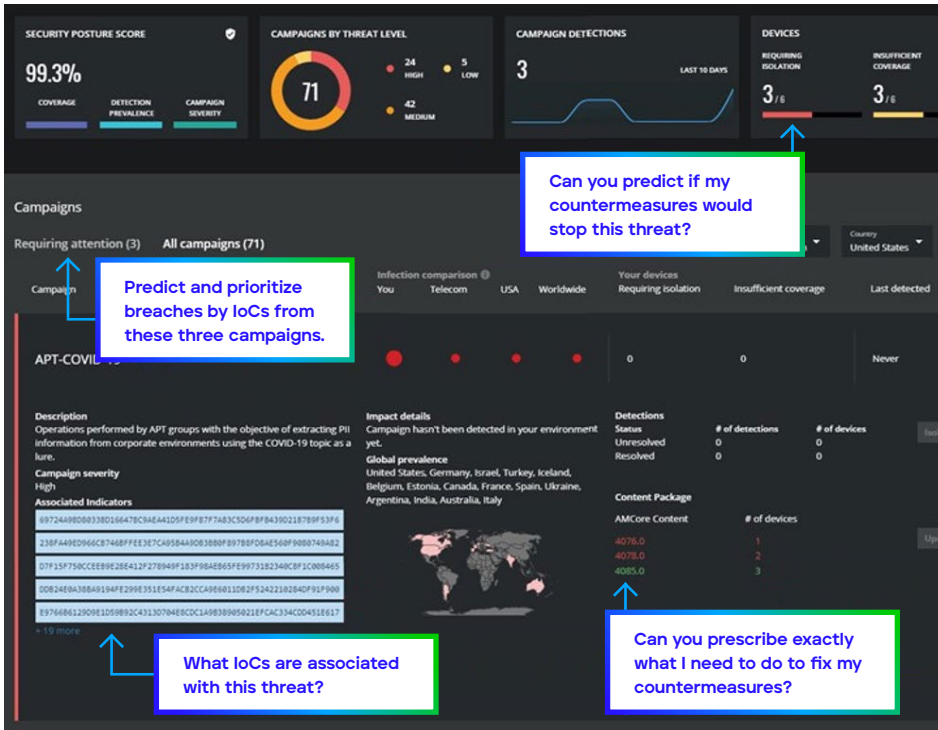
SECURITY POSTURE SCORE

99.3%

COVERAGE

DETECTION PREVALENCE

CAMPAIGN SEVERITY

CAMPAIGNS BY THREAT LEVEL

71

24 HIGH

5 LOW

42 MEDIUM

CAMPAIGN DETECTIONS

3

LAST 10 DAYS

DEVICES

REQUIRING ISOLATION

3 / 6

INSUFFICIENT COVERAGE

3 / 6

Can you predict if my countermeasures would stop this threat?

Campaigns

Requiring attention (3)

All campaigns (71)

Country

United States

Predict and prioritize breaches by IoCs from these three campaigns.

Campaign

Infection comparison

You

Telecom

USA

Worldwide

Your devices

Requiring isolation

Insufficient coverage

Last detected

APT-COVID-19

0

0

Never

Description

Operations performed by APT groups with the objective of extracting PII information from corporate environments using the COVID-19 topic as a lure.

Campaign severity

High

Associated Indicators

69724A98D8033BD16647BC9AEA41D5FE9F87F7AB3C5D6FBFB4390218789F53F6

238FA49ED966C8746BFFEE3E7CA9584A9D83B80F897B8FD8AE560F9080740A82

D7F15F750CCEE89E28E412F27899F183F98AE865FE997318234002C0086465

0DB24E0A3BBA9194FE299E351E54FACB2CCA9E6011D82F5242210284DF91F900

E9766B6129D9E1D59B92C43130704E8CDC1A9B38905021EFCAC334C0D451E617

+ 19 more

Impact details

Campaign hasn't been detected in your environment yet.

Global prevalence

United States, Germany, Israel, Turkey, Iceland, Belgium, Estonia, Canada, France, Spain, Ukraine, Argentina, India, Australia, Italy

Detections

Status

# of detections

# of devices

Unresolved

0

0

Resolved

0

0

Content Package

AMCore Content

# of devices

4076.0

1

4078.0

2

4085.0

3

What IoCs are associated with this threat?

Can you prescribe exactly what I need to do to fix my countermeasures?